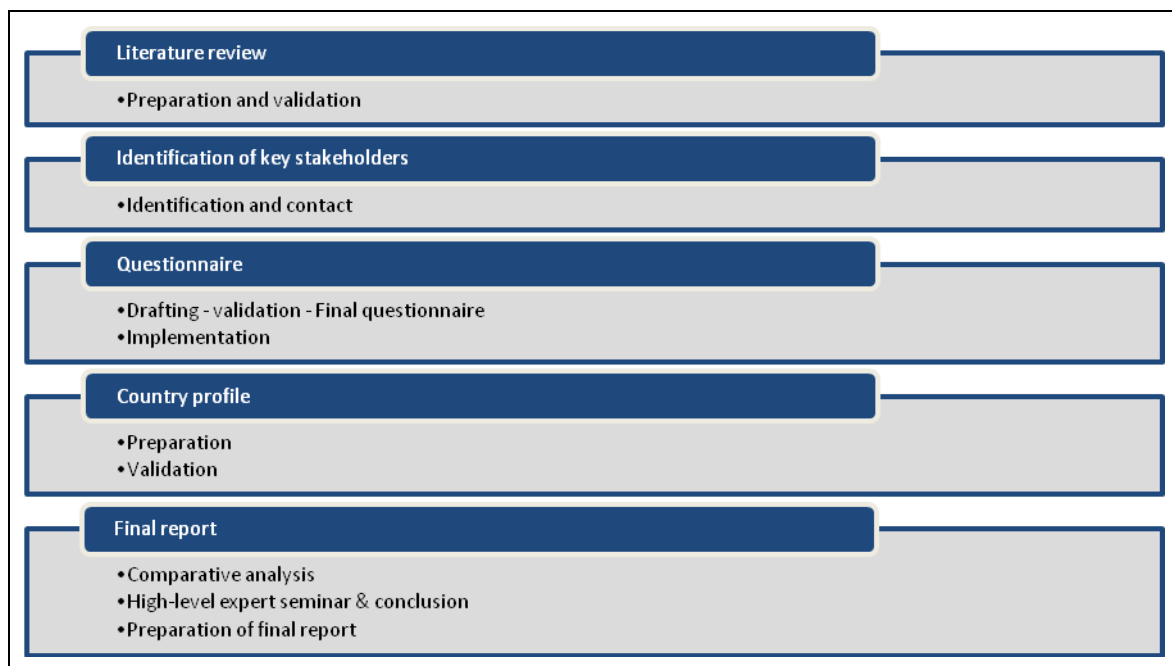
Literature review

•Preparation and validation

Identification of key stakeholders

•Identification and contact

Questionnaire

•Drafting - validation - Final questionnaire
•Implementation

Country profile

•Preparation
•Validation

Final report

•Comparative analysis
•High-level expert seminar & conclusion
•Preparation of final report